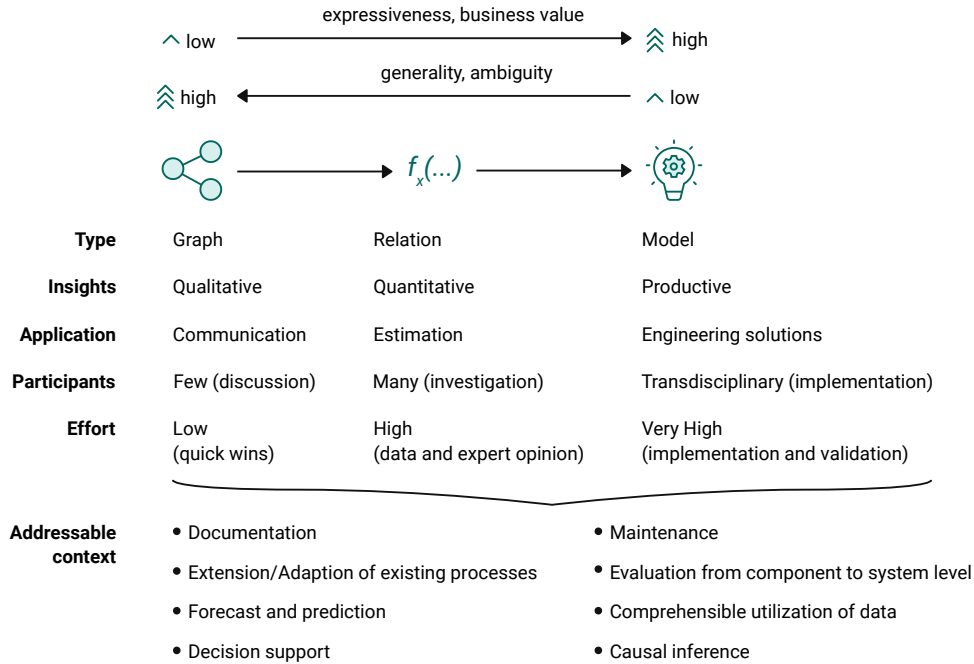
expressiveness, business value

low high

generality, ambiguity

high low

$f_x(...)$

| | | | |
|---|---|---|---|
| **Type** | Graph | Relation | Model |
| **Insights** | Qualitative | Quantitative | Productive |
| **Application** | Communication | Estimation | Engineering solutions |
| **Participants** | Few (discussion) | Many (investigation) | Transdisciplinary (implementation) |
| **Effort** | Low (quick wins) | High (data and expert opinion) | Very High (implementation and validation) |

**Addressable context**

• Documentation
• Extension/Adaption of existing processes
• Forecast and prediction
• Decision support

• Maintenance
• Evaluation from component to system level
• Comprehensible utilization of data
• Causal inference